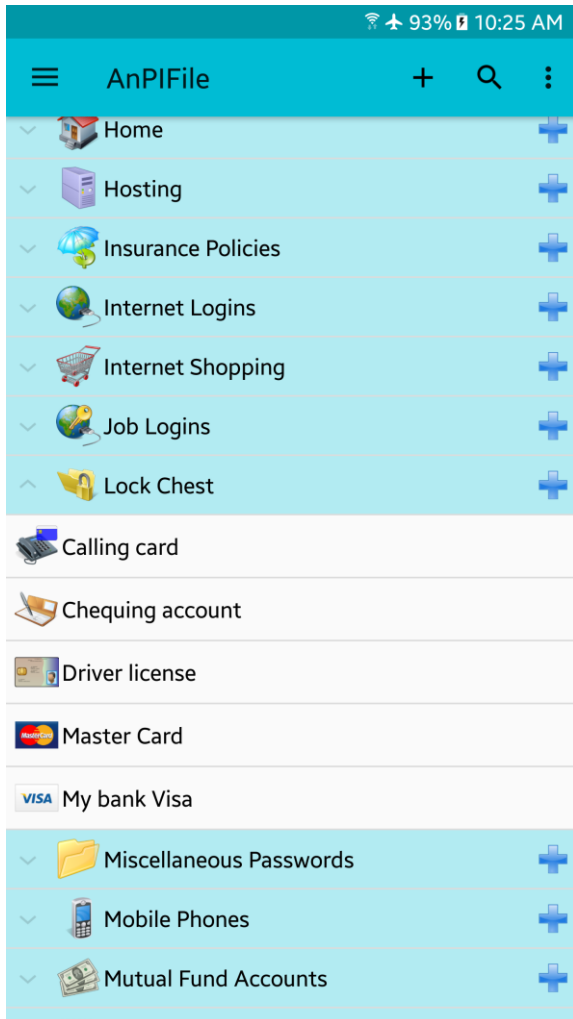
93% 10:25 AM

AnPIFile

Home

Hosting

Insurance Policies

Internet Logins

Internet Shopping

Job Logins

Lock Chest

Calling card

Chequing account

Driver license

MasterCard Master Card

VISA My bank Visa

Miscellaneous Passwords

Mobile Phones

Mutual Fund Accounts